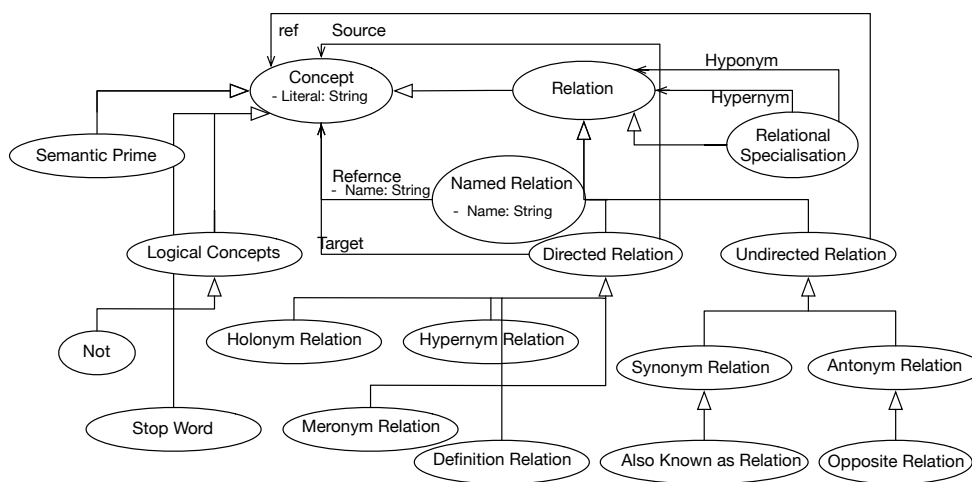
ref
Source
Concept
- Literal: String
Relation
Hyponym
Hypernym
Relational Specialisation
Semantic Prime
Refernce
- Name: String
Named Relation
- Name: String
Target
Logical Concepts
Directed Relation
Undirected Relation
Not
Holonym Relation
Hypernym Relation
Synonym Relation
Antonym Relation
Meronym Relation
Stop Word
Definition Relation
Also Known as Relation
Opposite Relation